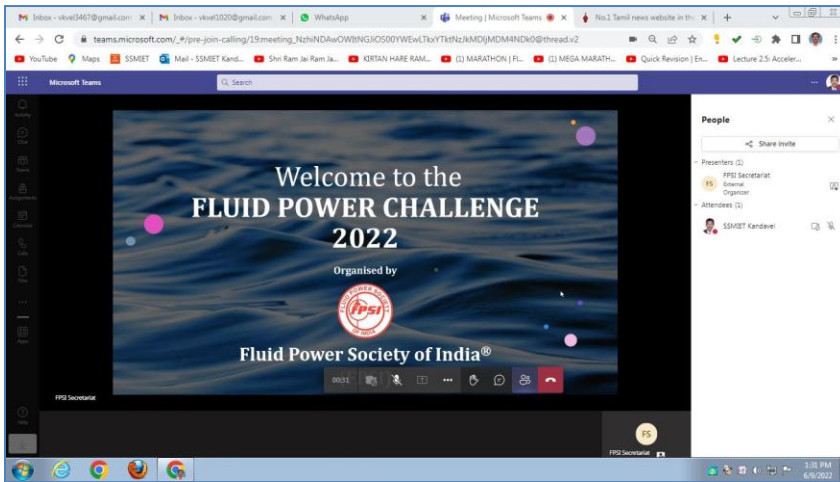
M Inbox - vkvel3467@gmail.com ×
M Inbox - vkvel1020@gmail.com ×
WhatsApp ×
Meeting | Microsoft Teams ×
No.1 Tamil news website in the ×
+

teams.microsoft.com/_#/pre-join-calling/19:meeting_NzhiNDAwOWItNGJiOS00YWEwLTkxYTktNzJkMDljMDM4NDk0@thread.v2

YouTube  Maps  SSMIET  Mail - SSMIET Kand...  Shri Ram Jai Ram Ja...  KIRTAN HARE RAM...  (1) MARATHON | FI...  (1) MEGA MARATH...  Quick Revision | En...  Lecture 2.5: Acceler...

Microsoft Teams
Search

Activity
Chat
Teams
Assignments
Calendar
Calls
Files
...
Apps
Help

Welcome to the
FLUID POWER CHALLENGE
2022

Organised by

FLUID POWER SOCIETY OF INDIA
FPSI

Fluid Power Society of India®

00:31

FPSI Secretariat

People
Share invite
Presenters (1)
FS FPSI Secretariat
External
Organizer
Attendees (1)
SSMIET Kandavel

FS
FPSI Secretariat

1:31 PM
6/9/2022